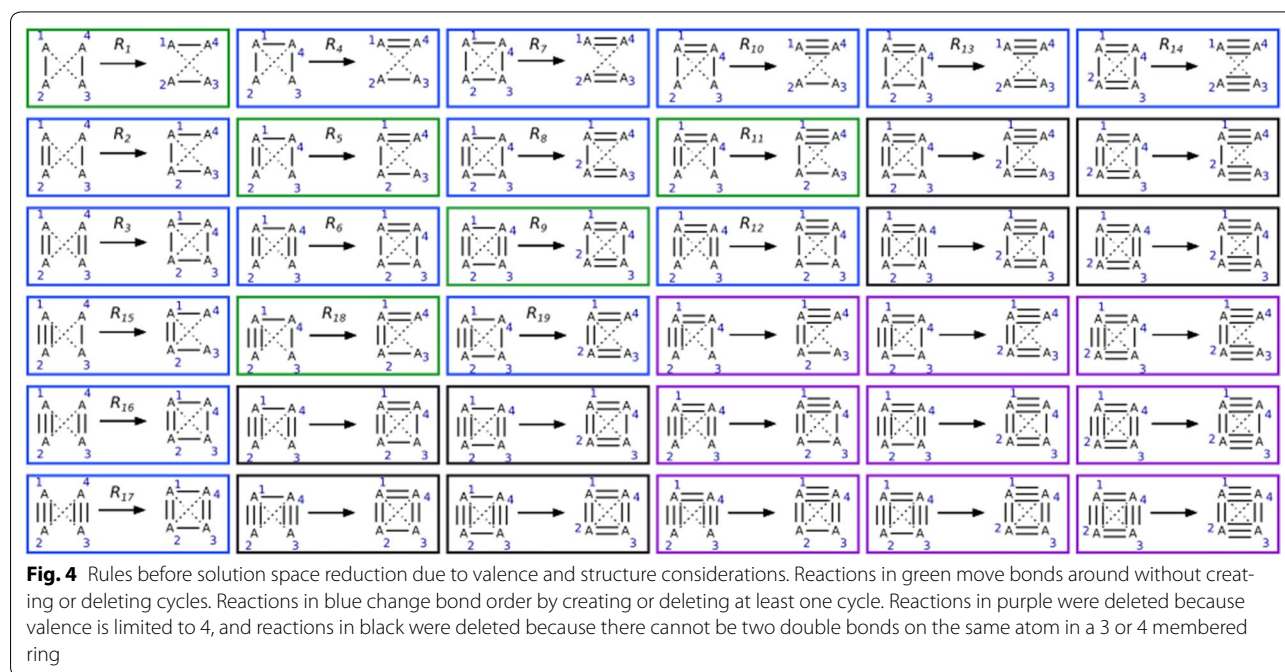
$R_1$ $R_4$ $R_7$ $R_{10}$ $R_{13}$ $R_{14}$

$R_2$ $R_5$ $R_8$ $R_{11}$

$R_3$ $R_6$ $R_9$ $R_{12}$

$R_{15}$ $R_{18}$ $R_{19}$

$R_{16}$

$R_{17}$

**Fig. 4** Rules before solution space reduction due to valence and structure considerations. Reactions in green move bonds around without creating or deleting cycles. Reactions in blue change bond order by creating or deleting at least one cycle. Reactions in purple were deleted because valence is limited to 4, and reactions in black were deleted because there cannot be two double bonds on the same atom in a 3 or 4 membered ring